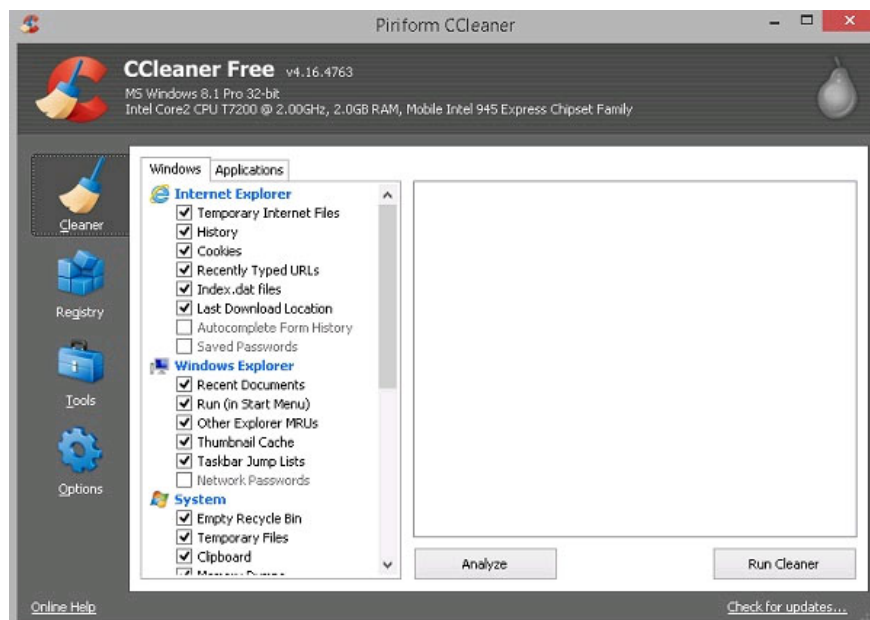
Piriform CCleaner

CCleaner Free v4.16.4763
MS Windows 8.1 Pro 32-bit
Intel Core2 CPU T7200 @ 2.00GHz, 2.0GB RAM, Mobile Intel 945 Express Chipset Family

Cleaner
Registry
Tools
Options

Windows | Applications

Internet Explorer
Temporary Internet Files
History
Cookies
Recently Typed URLs
Index.dat files
Last Download Location
Autocomplete Form History
Saved Passwords
Windows Explorer
Recent Documents
Run (in Start Menu)
Other Explorer MRUs
Thumbnail Cache
Taskbar Jump Lists
Network Passwords
System
Empty Recycle Bin
Temporary Files
Clipboard
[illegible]

Analyze
Run Cleaner

Online Help
Check for updates...